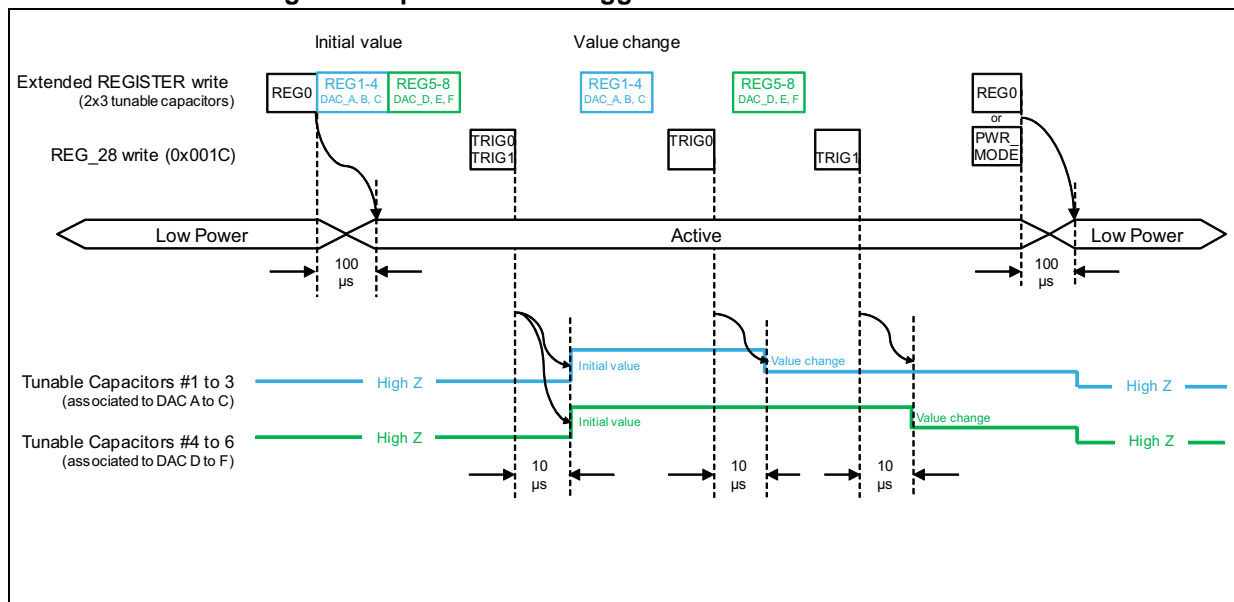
Initial value

Value change

Extended REGISTER write
(2x3 tunable capacitors)

REG0

REG1-4
DAC_A, B, C

REG5-8
DAC_D, E, F

REG1-4
DAC_A, B, C

REG5-8
DAC_D, E, F

REG0
or
PWR_
MODE

REG_28 write (0x001C)

TRIG0
TRIG1

TRIG0

TRIG1

Low Power

Active

Low Power

100
µs

100
µs

Tunable Capacitors #1 to 3
(associated to DAC A to C)

High Z

Initial value

Value change

High Z

Tunable Capacitors #4 to 6
(associated to DAC D to F)

High Z

Initial value

Value change

High Z

10
µs

10
µs

10
µs